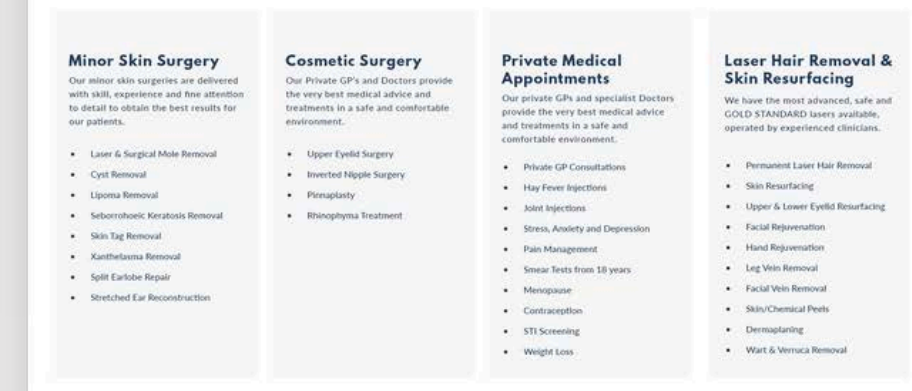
Minor Skin Surgery

Our minor skin surgeries are delivered with skill, experience and fine attention to detail to obtain the best results for our patients.

- Laser & Surgical Mole Removal
- Cyst Removal
- Lipoma Removal
- Seborrhoeic Keratosis Removal
- Skin Tag Removal
- Xanthelasma Removal
- Split Earlobe Repair
- Stretched Ear Reconstruction

Cosmetic Surgery

Our Private GP's and Doctors provide the very best medical advice and treatments in a safe and comfortable environment.

- Upper Eyelid Surgery
- Inverted Nipple Surgery
- Pinnaplasty
- Rhinophyma Treatment

Private Medical Appointments

Our private GPs and specialist Doctors provide the very best medical advice and treatments in a safe and comfortable environment.

- Private GP Consultations
- Hay Fever Injections
- Joint Injections
- Stress, Anxiety and Depression
- Pain Management
- Smear Tests from 18 years
- Menopause
- Contraception
- STI Screening
- Weight Loss

Laser Hair Removal & Skin Resurfacing

We have the most advanced, safe and GOLD STANDARD lasers available, operated by experienced clinicians.

- Permanent Laser Hair Removal
- Skin Resurfacing
- Upper & Lower Eyelid Resurfacing
- Facial Rejuvenation
- Hand Rejuvenation
- Leg Vein Removal
- Facial Vein Removal
- Skin/Chemical Peels
- Dermaplaning
- Wart & Verruca Removal